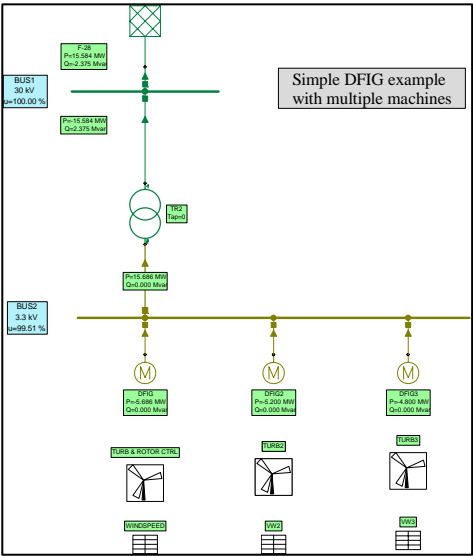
F-28
P=15.584 MW
Q=-2.375 Mvar

BUS1
30 kV
u=100.00 %

Simple DFIG example with multiple machines

P=-15.584 MW
Q=2.375 Mvar

TR2
Tap=0

P=15.686 MW
Q=0.000 Mvar

BUS2
3.3 kV
u=99.51 %

M

M

M

DFIG
P=-5.686 MW
Q=0.000 Mvar

DFIG2
P=-5.200 MW
Q=0.000 Mvar

DFIG3
P=-4.800 MW
Q=0.000 Mvar

TURB & ROTOR CTRL

TURB2

TURB3

WINDSPEED

VW2

VW3